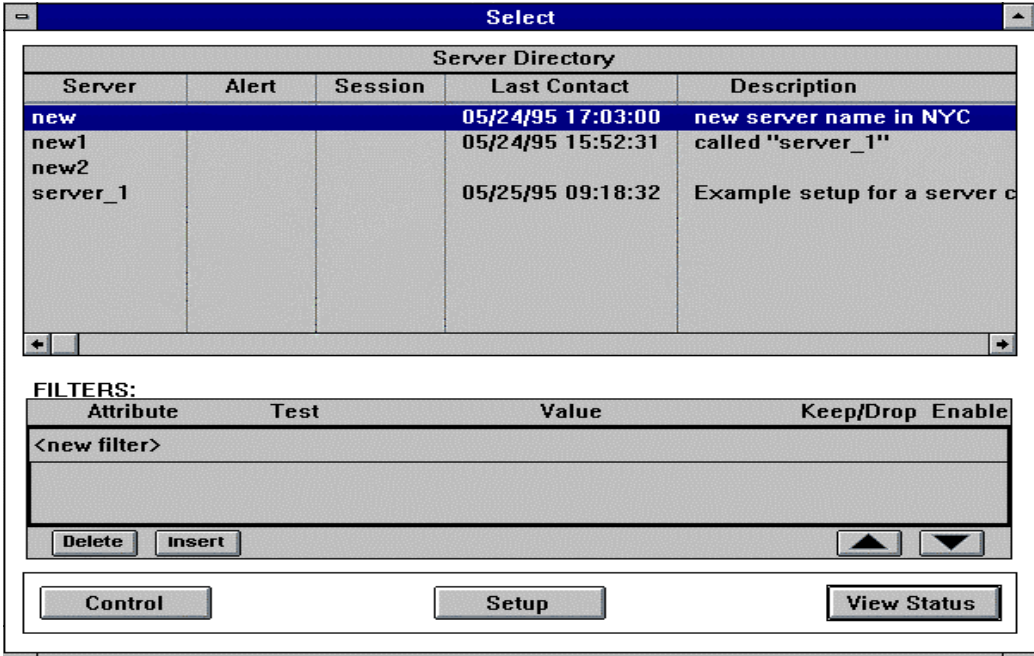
Select

Server Directory

| Server | Alert | Session | Last Contact | Description |
|---|---|---|---|---|
| new | | | 05/24/95 17:03:00 | new server name in NYC |
| new1 | | | 05/24/95 15:52:31 | called "server_1" |
| new2 | | | | |
| server_1 | | | 05/25/95 09:18:32 | Example setup for a server c |

FILTERS:

| Attribute | Test | Value | Keep/Drop | Enable |
|---|---|---|---|---|
| <new filter> | | | | |

Delete Insert

Control Setup View Status